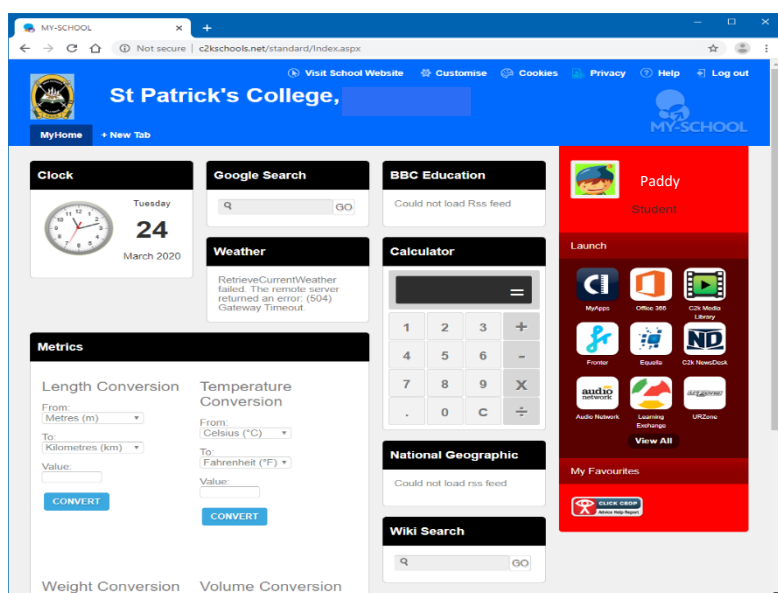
MY-SCHOOL ×
+
Not secure | c2kschools.net/standard/Index.aspx

Visit School Website  Customise  Cookies  Privacy  Help  Log out

St Patrick's College,

MY-SCHOOL

MyHome  + New Tab

Clock
Tuesday
24
March 2020

Google Search
GO

Weather
RetrieveCurrentWeather failed. The remote server returned an error: (504) Gateway Timeout.

BBC Education
Could not load Rss feed

Calculator
=
| 1 | 2 | 3 | + |
|---|---|---|---|
| 4 | 5 | 6 | - |
| 7 | 8 | 9 | X |
| . | 0 | C | ÷ |

National Geographic
Could not load rss feed

Wiki Search
GO

Paddy
Student

Launch
MyApps  Office 365  C2k Media Library
Fronter  Equella  C2k NewsDesk
audio network  Audio Network  Learning Exchange  URZone
View All

My Favourites
CLICK CEOP Advice Help Report

Metrics

Length Conversion
From:
Metres (m)
To:
Kilometres (km)
Value:
CONVERT

Temperature Conversion
From:
Celsius (°C)
To:
Fahrenheit (°F)
Value:
CONVERT

Weight Conversion
Volume Conversion